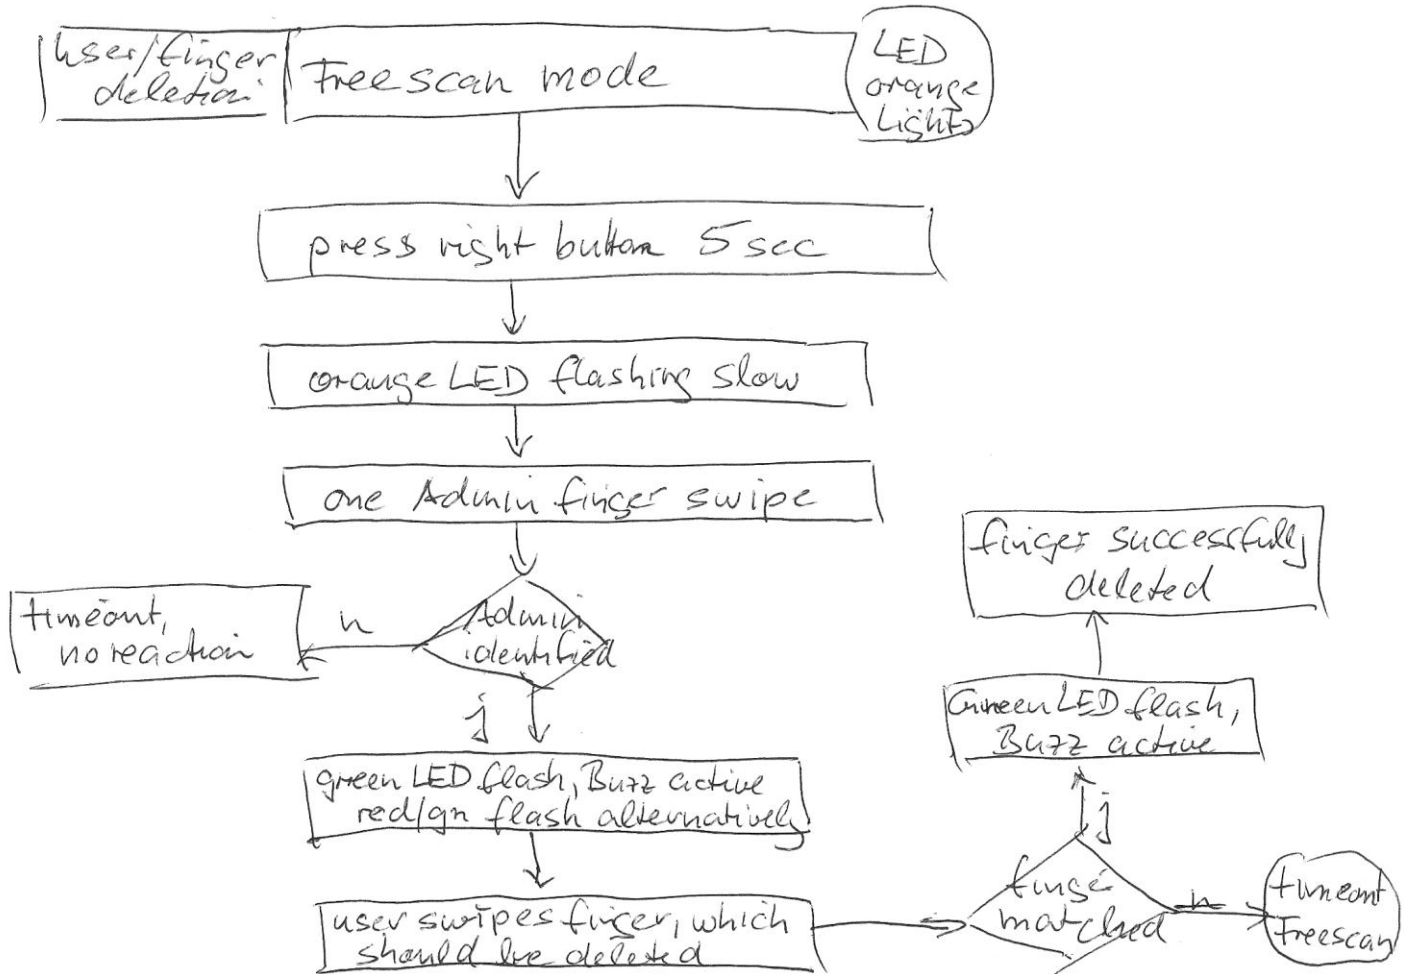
user/finger deletion

Freescan mode

LED orange Lights

press right button 5 sec

orange LED flashing slow

one Admin finger swipe

Admin identified

n

timeout, no reaction

j

green LED flash, Buzz active red/gn flash alternatively

user swipes finger, which should be deleted

finger matched

n

timeout Freescan

j

Green LED flash, Buzz active

finger successfully deleted